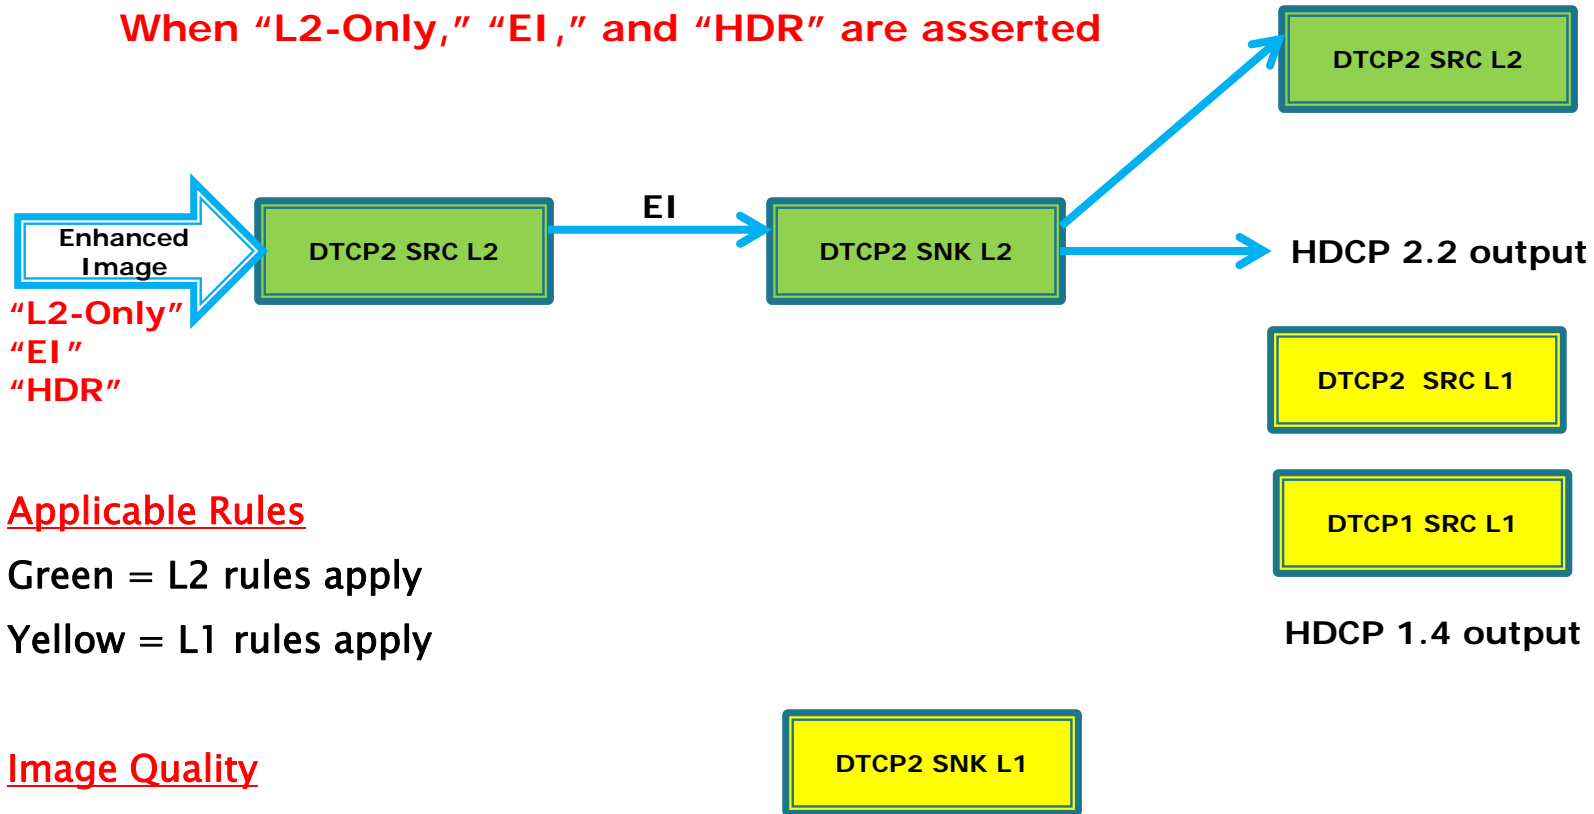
When “L2-Only,” “EI,” and “HDR” are asserted

DTCP2 SRC L2

Enhanced Image

“L2-Only”
“EI”
“HDR”

DTCP2 SRC L2

EI

DTCP2 SNK L2

HDCP 2.2 output

DTCP2 SRC L1

DTCP1 SRC L1

HDCP 1.4 output

Applicable Rules

Green = L2 rules apply

Yellow = L1 rules apply

Image Quality

DTCP2 SNK L1